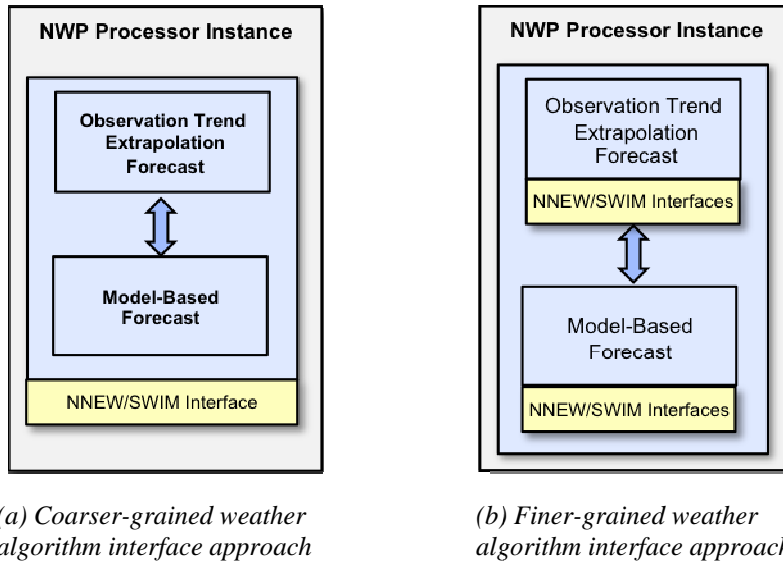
NWP Processor Instance

Observation Trend Extrapolation Forecast

Model-Based Forecast

NNEW/SWIM Interface

(a) Coarser-grained weather algorithm interface approach

NWP Processor Instance

Observation Trend Extrapolation Forecast

NNEW/SWIM Interfaces

Model-Based Forecast

NNEW/SWIM Interfaces

(b) Finer-grained weather algorithm interface approach